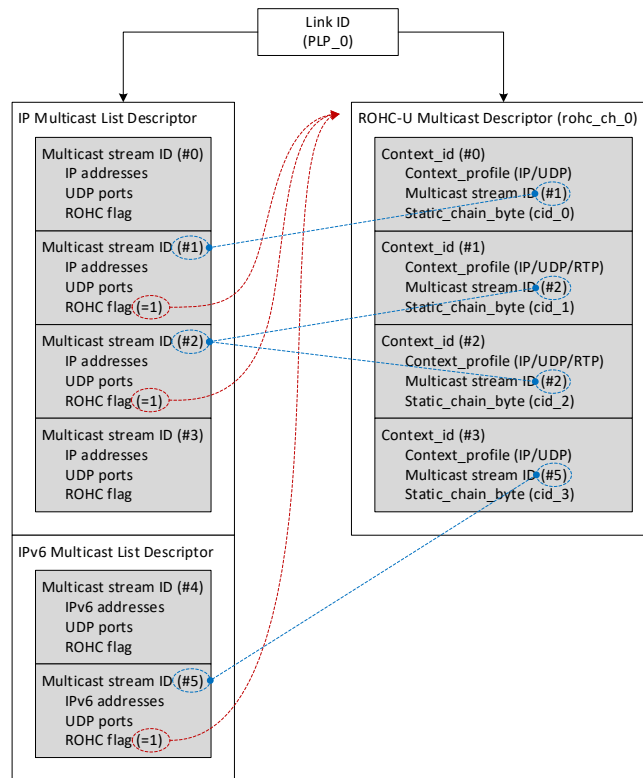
Link ID
(PLP_0)

IP Multicast List Descriptor

Multicast stream ID (#0)
IP addresses
UDP ports
ROHC flag

Multicast stream ID (#1)
IP addresses
UDP ports
ROHC flag (=1)

Multicast stream ID (#2)
IP addresses
UDP ports
ROHC flag (=1)

Multicast stream ID (#3)
IP addresses
UDP ports
ROHC flag

IPv6 Multicast List Descriptor

Multicast stream ID (#4)
IPv6 addresses
UDP ports
ROHC flag

Multicast stream ID (#5)
IPv6 addresses
UDP ports
ROHC flag (=1)

ROHC-U Multicast Descriptor (rohc_ch_0)

Context_id (#0)
Context_profile (IP/UDP)
Multicast stream ID (#1)
Static_chain_byte (cid_0)

Context_id (#1)
Context_profile (IP/UDP/RTP)
Multicast stream ID (#2)
Static_chain_byte (cid_1)

Context_id (#2)
Context_profile (IP/UDP/RTP)
Multicast stream ID (#2)
Static_chain_byte (cid_2)

Context_id (#3)
Context_profile (IP/UDP)
Multicast stream ID (#5)
Static_chain_byte (cid_3)